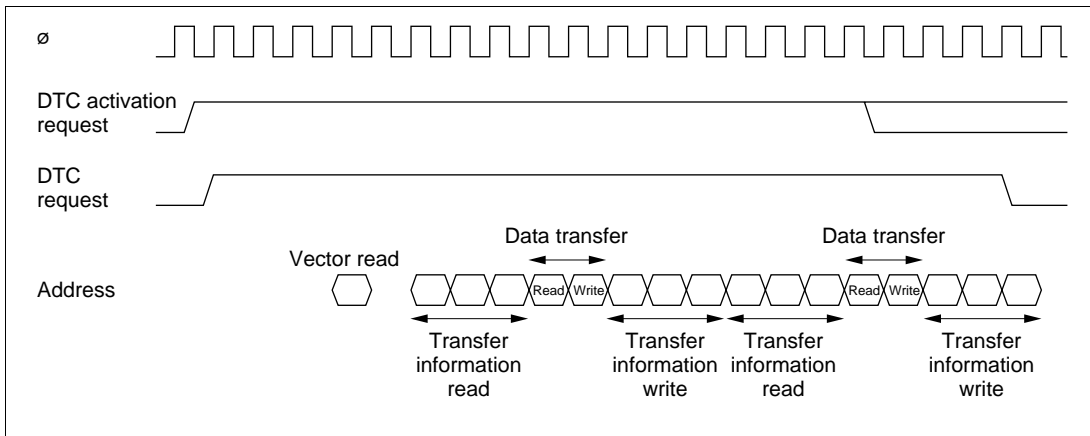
ø

DTC activation request

DTC request

Data transfer

Data transfer

Vector read

Address

Read Write

Read Write

Transfer information read

Transfer information write

Transfer information read

Transfer information write